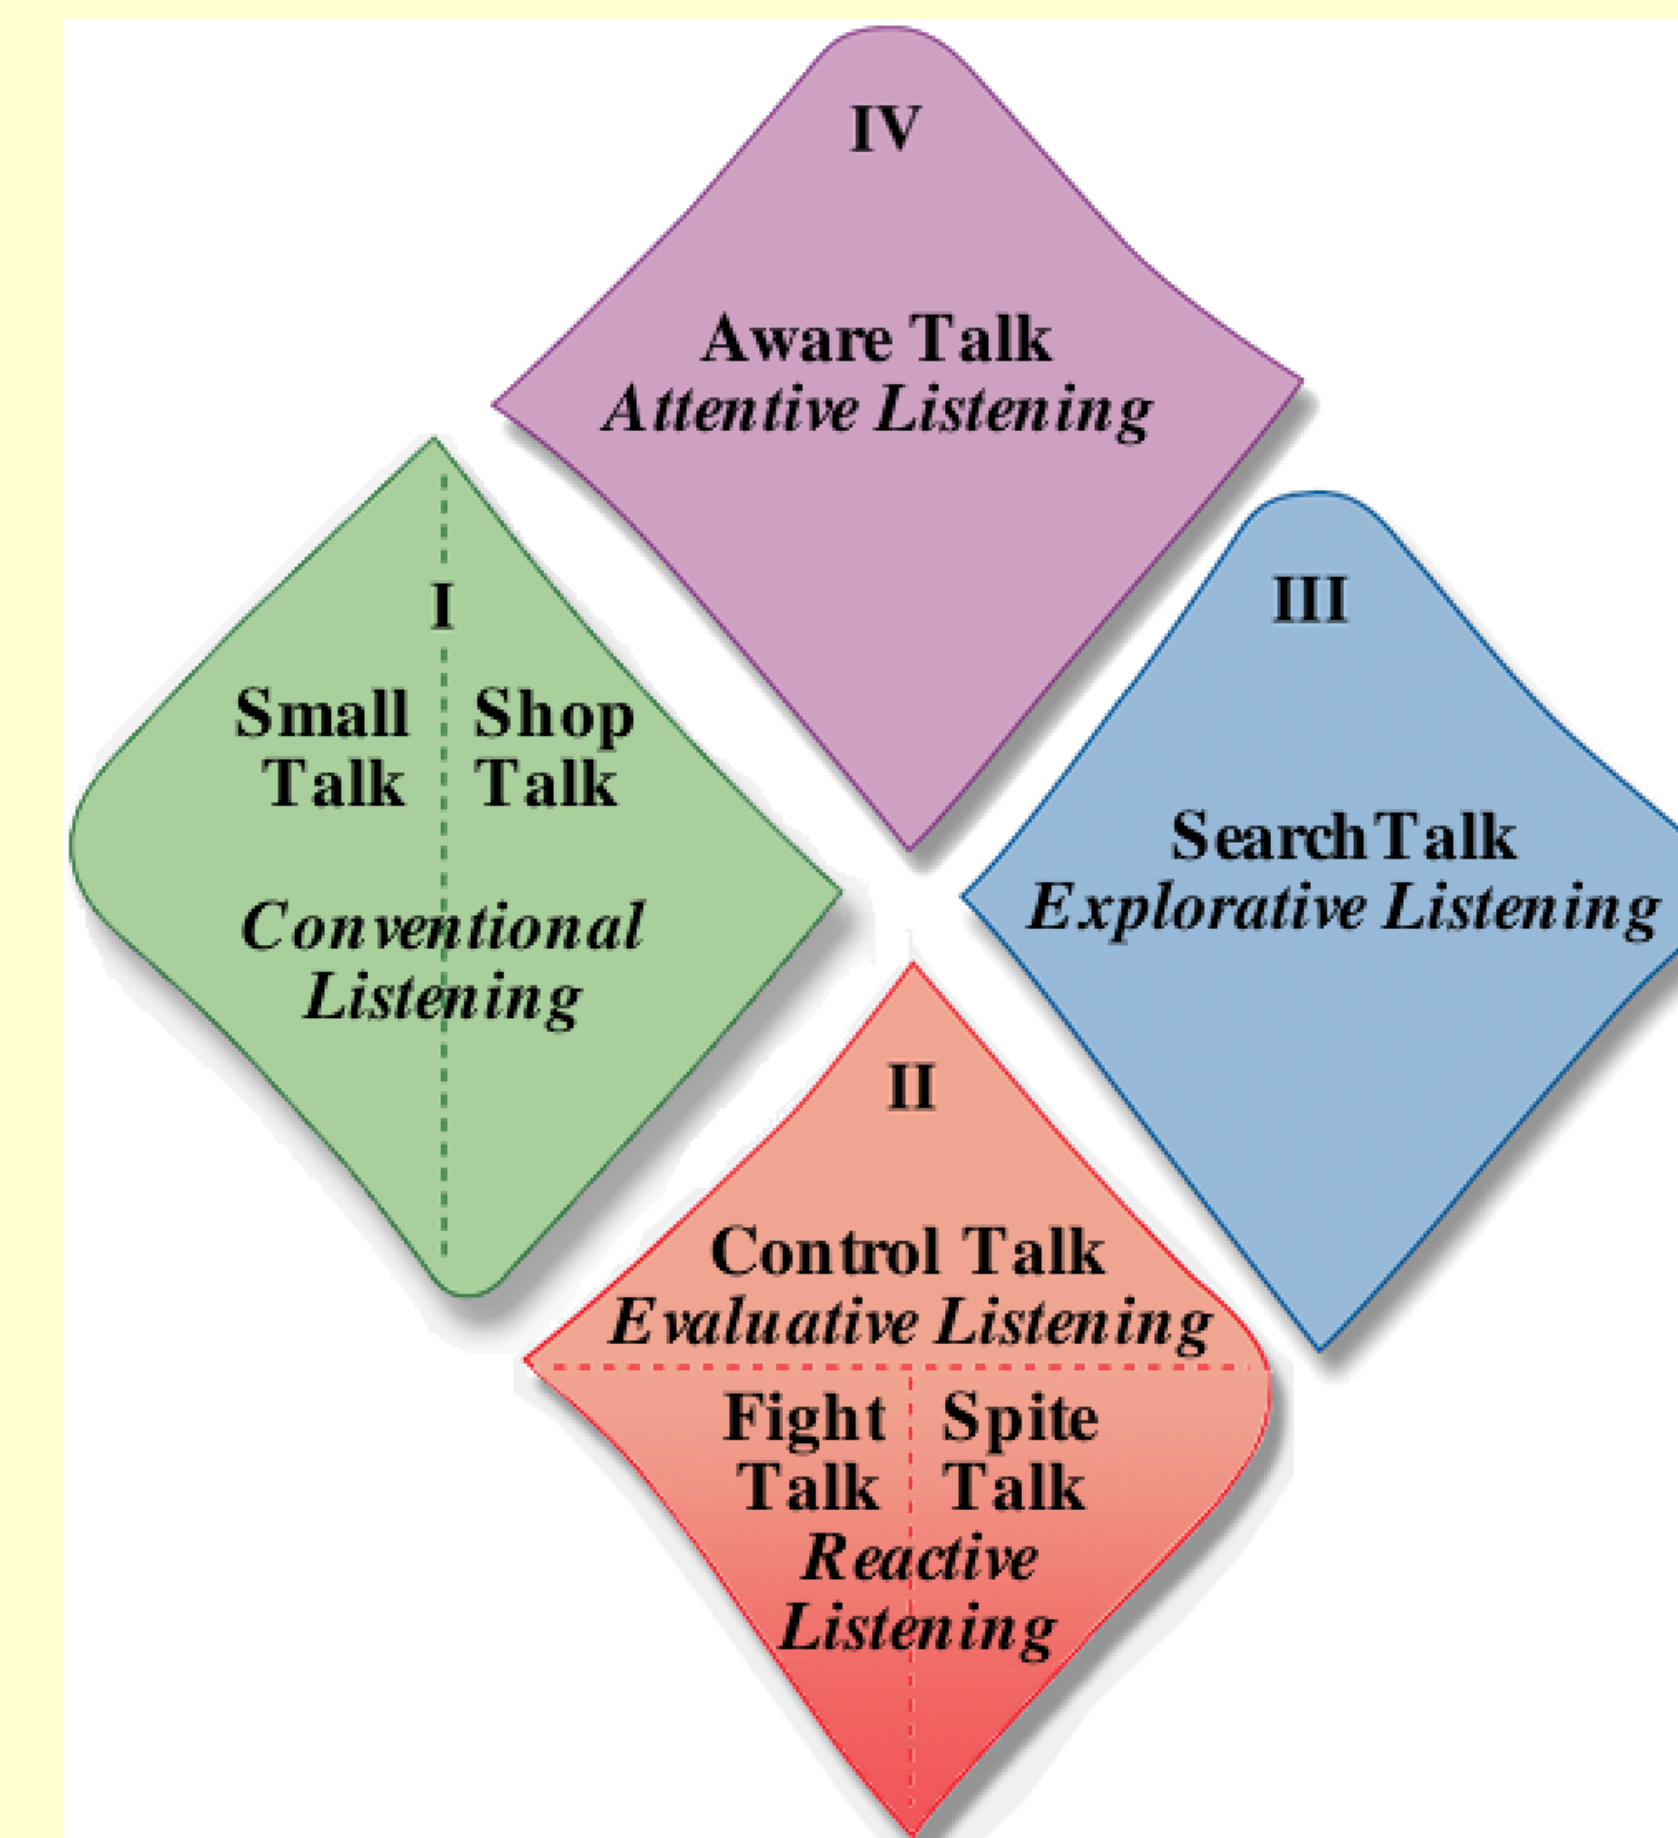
IV

Aware Talk
Attentive Listening

I

Small Talk

Shop Talk

Conventional Listening

III

Search Talk
Explorative Listening

II

Control Talk
Evaluative Listening

Fight Talk

Spite Talk

Reactive Listening